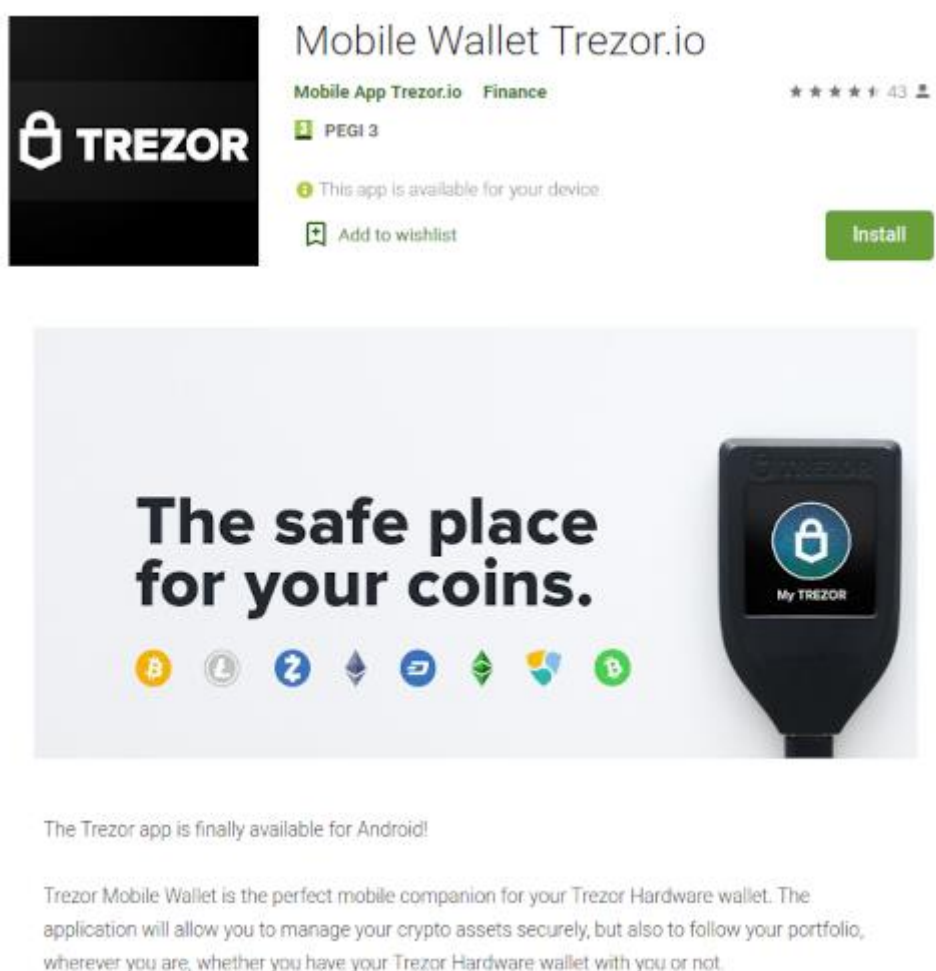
TREZOR

Mobile Wallet Trezor.io

Mobile App Trezor.io Finance

★★★★★ 43

PEGI 3

This app is available for your device

Add to wishlist

Install

The safe place for your coins.

TREZOR

My TREZOR

The Trezor app is finally available for Android!

Trezor Mobile Wallet is the perfect mobile companion for your Trezor Hardware wallet. The application will allow you to manage your crypto assets securely, but also to follow your portfolio, wherever you are, whether you have your Trezor Hardware wallet with you or not.